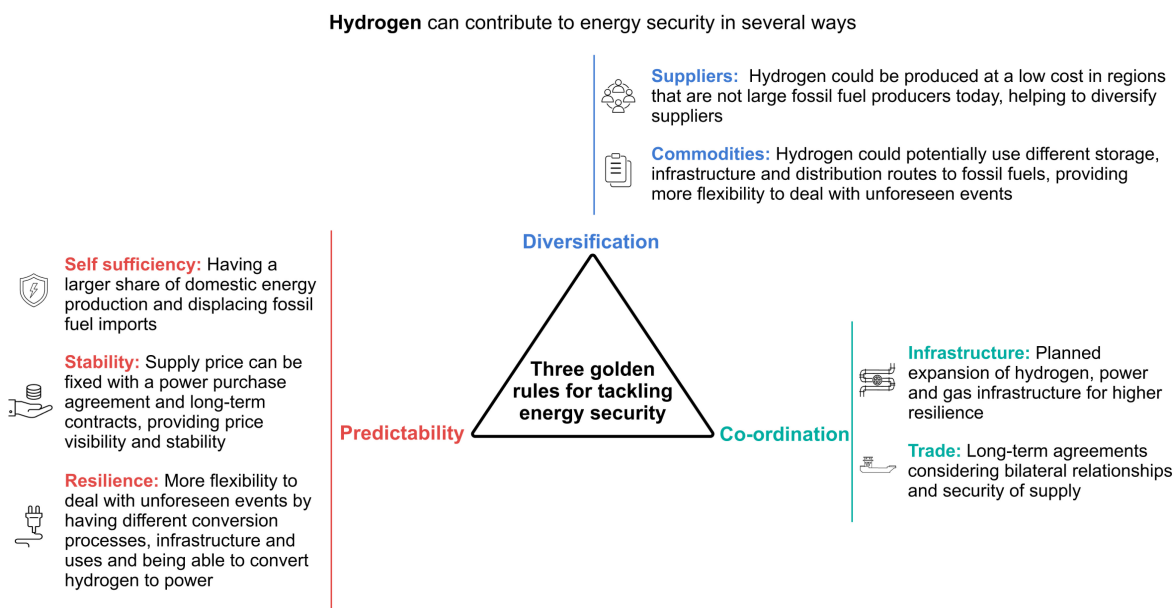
**Hydrogen** can contribute to energy security in several ways

**Suppliers:** Hydrogen could be produced at a low cost in regions that are not large fossil fuel producers today, helping to diversify suppliers

**Commodities:** Hydrogen could potentially use different storage, infrastructure and distribution routes to fossil fuels, providing more flexibility to deal with unforeseen events

**Diversification**

**Self sufficiency:** Having a larger share of domestic energy production and displacing fossil fuel imports

**Stability:** Supply price can be fixed with a power purchase agreement and long-term contracts, providing price visibility and stability

**Resilience:** More flexibility to deal with unforeseen events by having different conversion processes, infrastructure and uses and being able to convert hydrogen to power

**Three golden rules for tackling energy security**

**Predictability**

**Co-ordination**

**Infrastructure:** Planned expansion of hydrogen, power and gas infrastructure for higher resilience

**Trade:** Long-term agreements considering bilateral relationships and security of supply